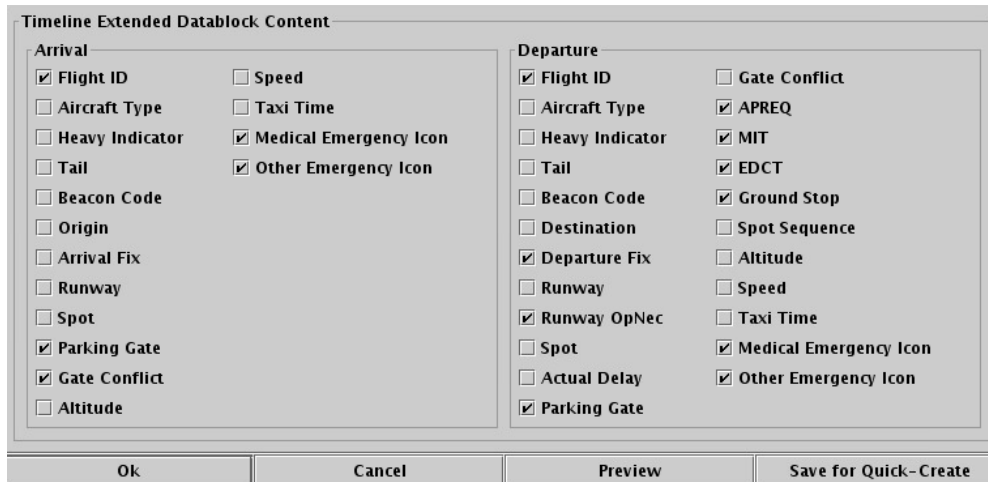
Timeline Extended Datablock Content

Arrival

Flight ID
Aircraft Type
Heavy Indicator
Tail
Beacon Code
Origin
Arrival Fix
Runway
Spot
Parking Gate
Gate Conflict
Altitude

Speed
Taxi Time
Medical Emergency Icon
Other Emergency Icon

Departure

Flight ID
Aircraft Type
Heavy Indicator
Tail
Beacon Code
Destination
Departure Fix
Runway
Runway OpNec
Spot
Actual Delay
Parking Gate

Gate Conflict
APREQ
MIT
EDCT
Ground Stop
Spot Sequence
Altitude
Speed
Taxi Time
Medical Emergency Icon
Other Emergency Icon

Ok
Cancel
Preview
Save for Quick-Create